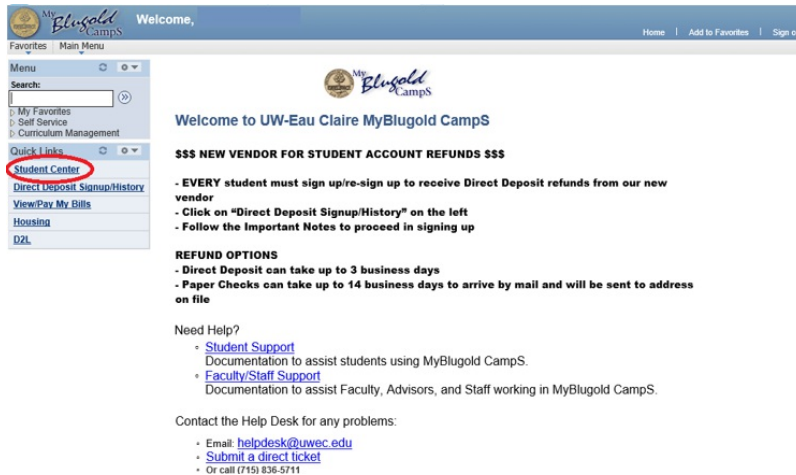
My Blugold CampS Welcome,

Home | Add to Favorites | Sign o

Favorites | Main Menu

Menu

Search:

My Favorites
Self Service
Curriculum Management

Quick Links

Student Center
Direct Deposit Signup/History
View/Pay My Bills
Housing
D2L

My Blugold CampS

Welcome to UW-Eau Claire MyBlugold CampS

$$$ NEW VENDOR FOR STUDENT ACCOUNT REFUNDS $$$

- EVERY student must sign up/re-sign up to receive Direct Deposit refunds from our new vendor
- Click on "Direct Deposit Signup/History" on the left
- Follow the Important Notes to proceed in signing up

REFUND OPTIONS
- Direct Deposit can take up to 3 business days
- Paper Checks can take up to 14 business days to arrive by mail and will be sent to address on file

Need Help?
Student Support
Documentation to assist students using MyBlugold CampS.
Faculty/Staff Support
Documentation to assist Faculty, Advisors, and Staff working in MyBlugold CampS.

Contact the Help Desk for any problems:

Email: helpdesk@uwec.edu
Submit a direct ticket
Or call (715) 836-5711